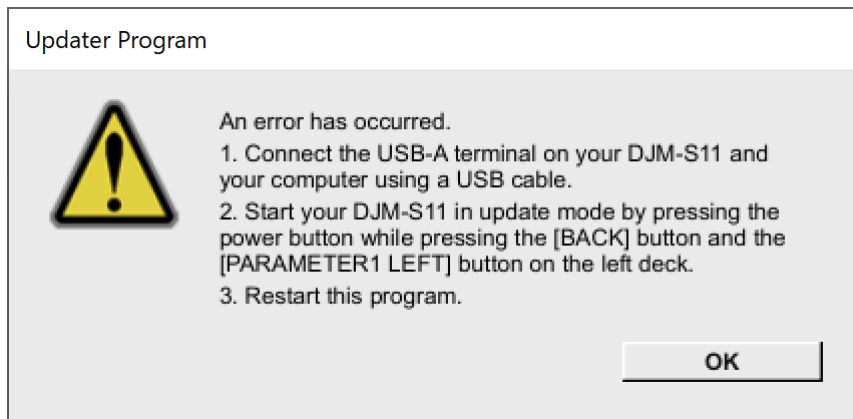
Updater Program

An error has occurred.
1. Connect the USB-A terminal on your DJM-S11 and your computer using a USB cable.
2. Start your DJM-S11 in update mode by pressing the power button while pressing the [BACK] button and the [PARAMETER1 LEFT] button on the left deck.
3. Restart this program.

OK